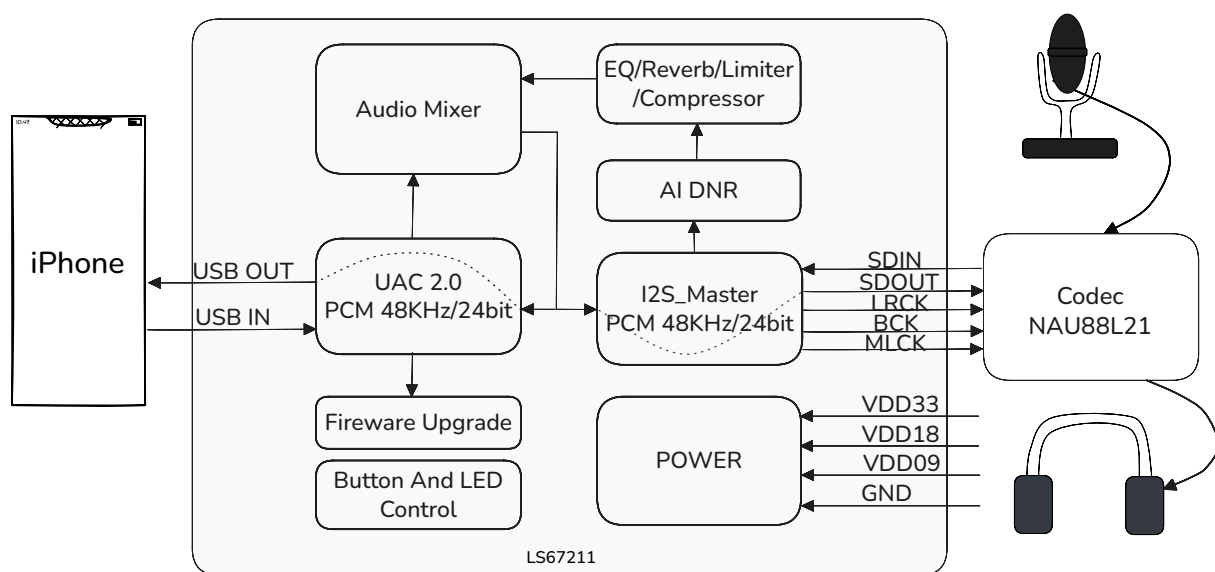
EQ/Reverb/Limiter /Compressor

Audio Mixer

AI DNR

iPhone

USB OUT

USB IN

UAC 2.0 PCM 48KHz/24bit

I2S_Master PCM 48KHz/24bit

SDIN
SDOUT
LRCK
BCK
MLCK

Codec NAU88L21

Fireware Upgrade

Button And LED Control

POWER

VDD33
VDD18
VDD09
GND

LS67211